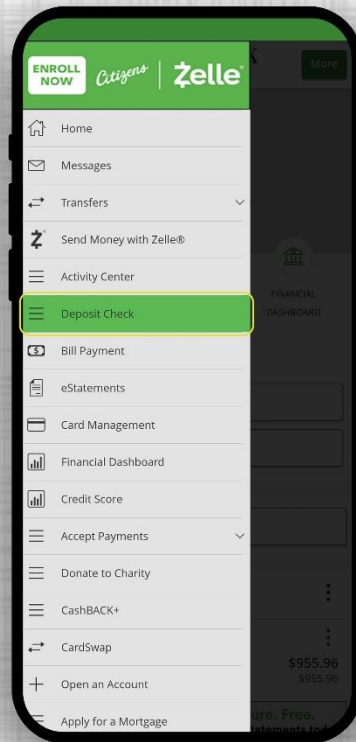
ENROLL NOW Citizens Zelle

Home

Messages

Transfers

Send Money with Zelle®

Activity Center

Deposit Check

Bill Payment

eStatements

Card Management

Financial Dashboard

Credit Score

Accept Payments

Donate to Charity

CashBACK+

CardSwap

Open an Account

Apply for a Mortgage

More

FINANCIAL DASHBOARD

$955.96

$955.96

ure. Free.

tatements tod